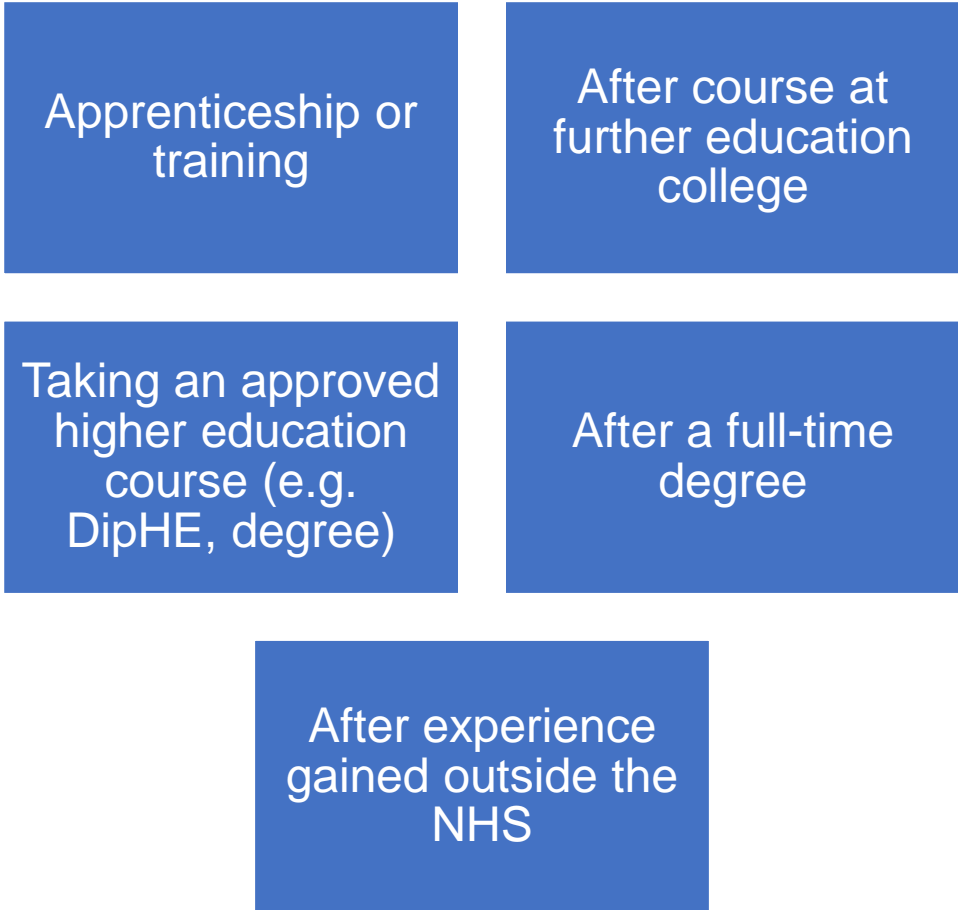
Apprenticeship or training

After course at further education college

Taking an approved higher education course (e.g. DipHE, degree)

After a full-time degree

After experience gained outside the NHS